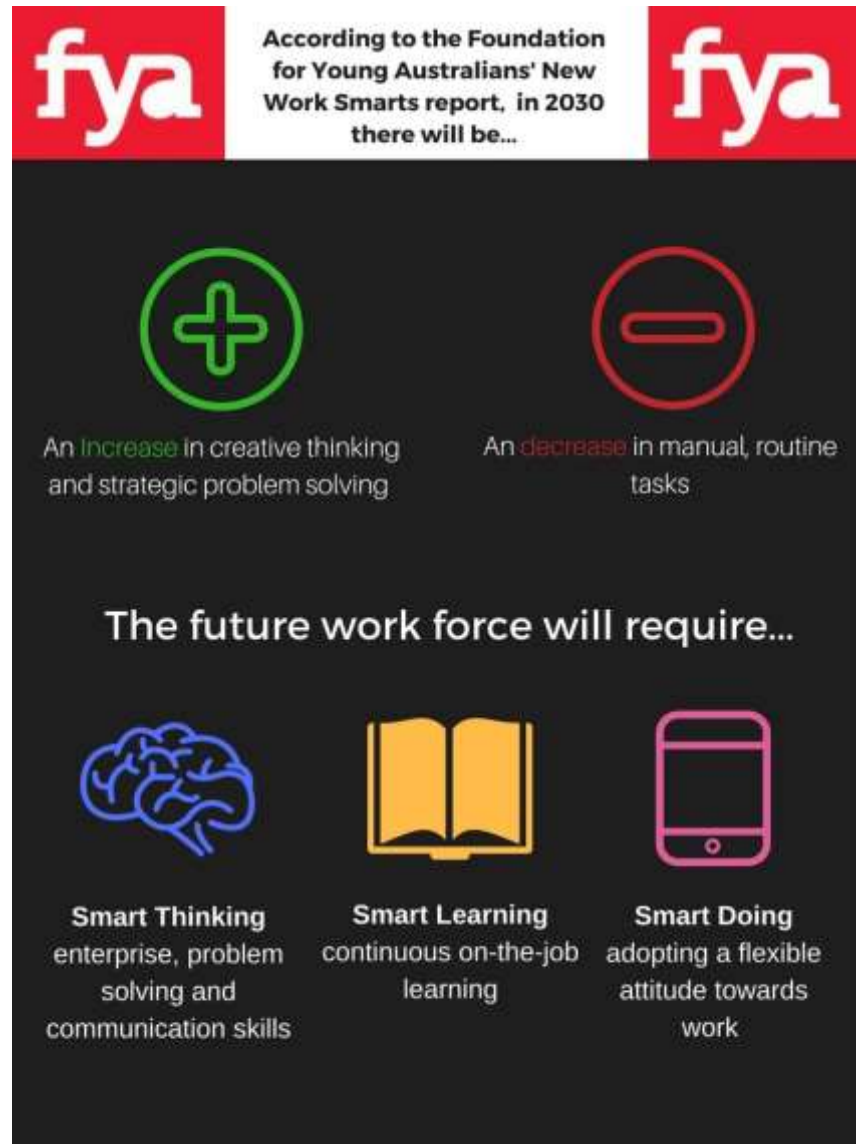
fya

According to the Foundation for Young Australians' New Work Smarts report, in 2030 there will be...

fya

An Increase in creative thinking and strategic problem solving

An decrease in manual, routine tasks

The future work force will require...

Smart Thinking
enterprise, problem solving and communication skills

Smart Learning
continuous on-the-job learning

Smart Doing
adopting a flexible attitude towards work